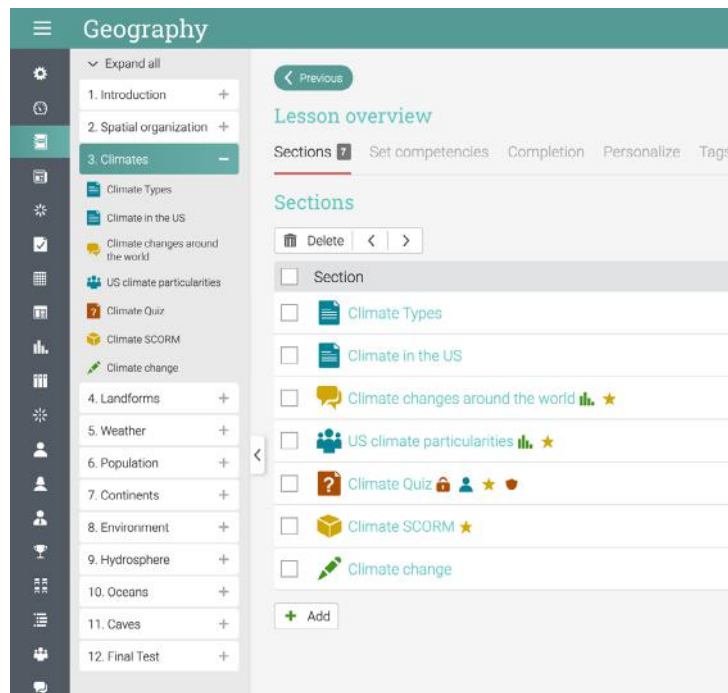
Geography

Expand all

1. Introduction +

2. Spatial organization +

3. Climates −

Climate Types

Climate in the US

Climate changes around the world

US climate particularities

Climate Quiz

Climate SCORM

Climate change

4. Landforms +

5. Weather +

6. Population +

7. Continents +

8. Environment +

9. Hydrosphere +

10. Oceans +

11. Caves +

12. Final Test +

Previous

Lesson overview

Sections 7 Set competencies Completion Personalize Tags

Sections

Delete

| | Section |
|---|---|
| | Climate Types |
| | Climate in the US |
| | Climate changes around the world |
| | US climate particularities |
| | Climate Quiz |
| | Climate SCORM |
| | Climate change |

+ Add